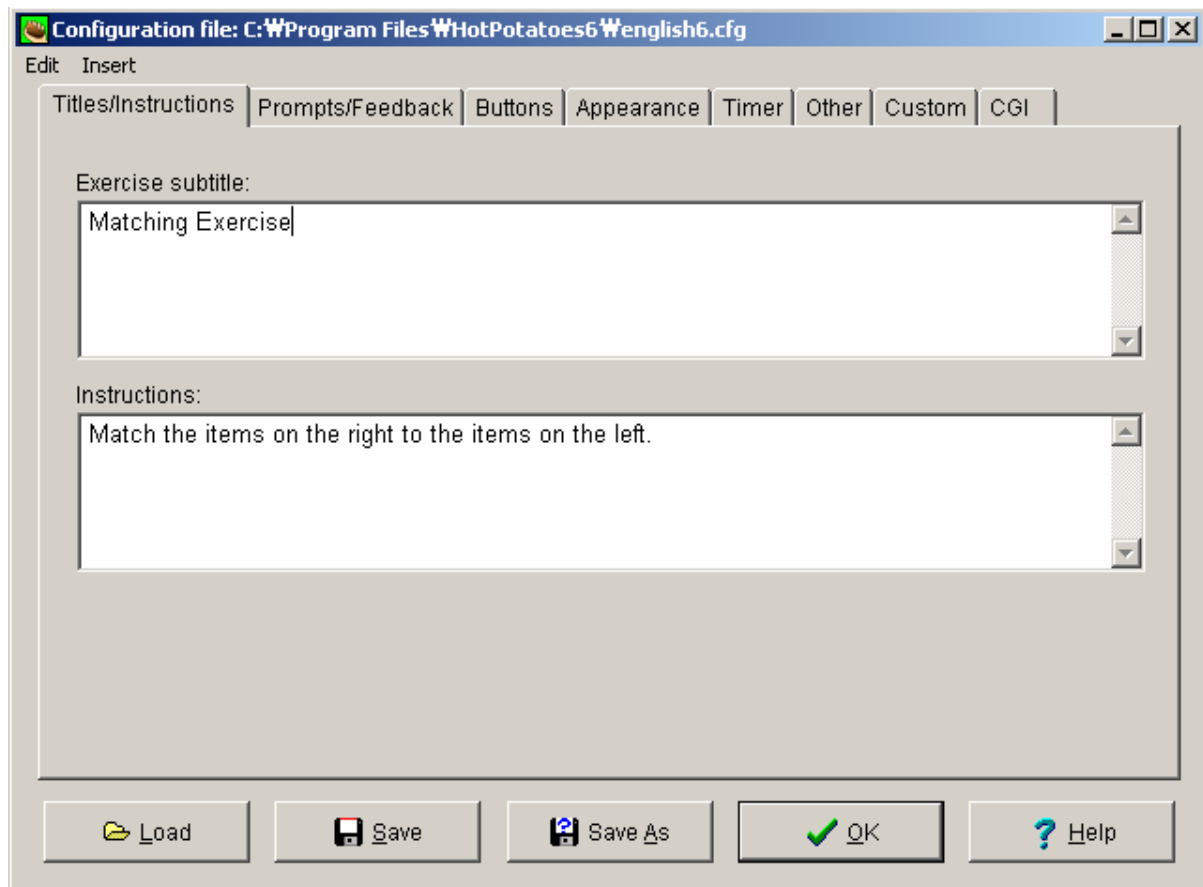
Configuration file: C:₩Program Files₩HotPotatoes6₩english6.cfg

Edit Insert

Titles/Instructions | Prompts/Feedback | Buttons | Appearance | Timer | Other | Custom | CGI

Exercise subtitle:

Matching Exercise

Instructions:

Match the items on the right to the items on the left.

Load | Save | Save As | OK | Help